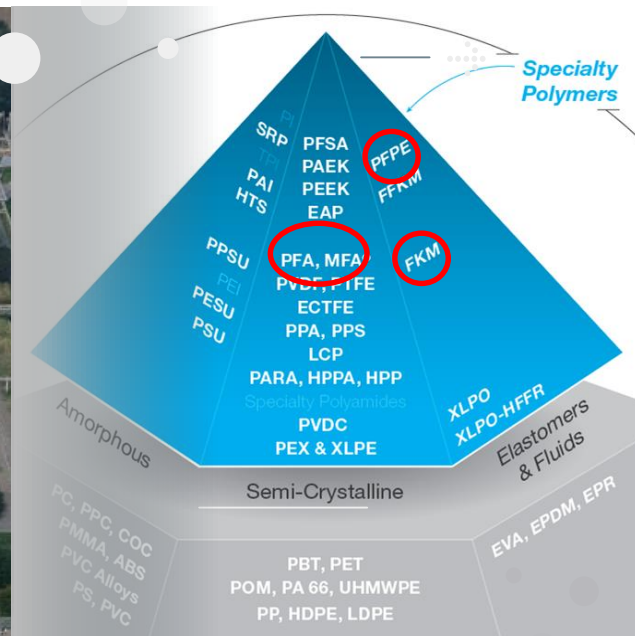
Specialty Polymers

SRP
PI
TPI
PAI
HTS

PFSA
PAEK
PEEK
EAP

PFPE
FFKM

PPSU
PEI
PESU
PSU

PFA, MFA
PVDF, PTFE
ECTFE
PPA, PPS
LCP
PARA, HPPA, HPP
Specialty Polyamides
PVDC
PEX & XLPE

FKM

XLPO
XLPO-HFFR

Amorphous

Semi-Crystalline

Elastomers & Fluids

PC, PPC, COC
PMMA, ABS
PVC Alloys
PS, PVC

PBT, PET
POM, PA 66, UHMWPE
PP, HDPE, LDPE

EVA, EPDM, EPR